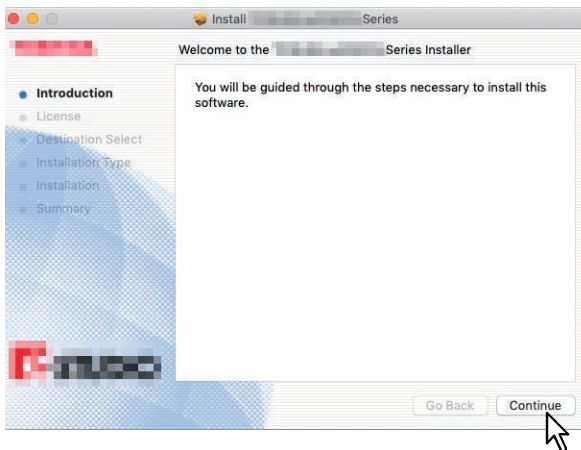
Install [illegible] Series

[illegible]

Welcome to the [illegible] Series Installer

Introduction
License
Destination Select
Installation Type
Installation
Summary

You will be guided through the steps necessary to install this software.

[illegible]

Go Back
Continue